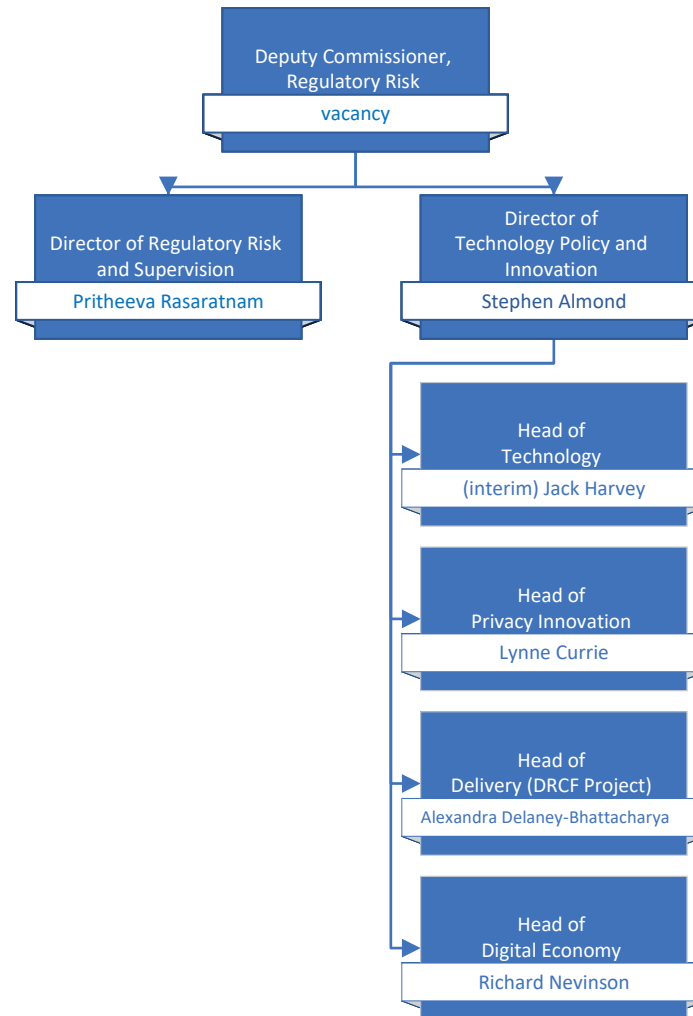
Deputy Commissioner, Regulatory Risk
vacancy

Director of Regulatory Risk and Supervision
Pritheeva Rasaratnam

Director of Technology Policy and Innovation
Stephen Almond

Head of Technology
(interim) Jack Harvey

Head of Privacy Innovation
Lynne Currie

Head of Delivery (DRCF Project)
Alexandra Delaney-Bhattacharya

Head of Digital Economy
Richard Nevinson